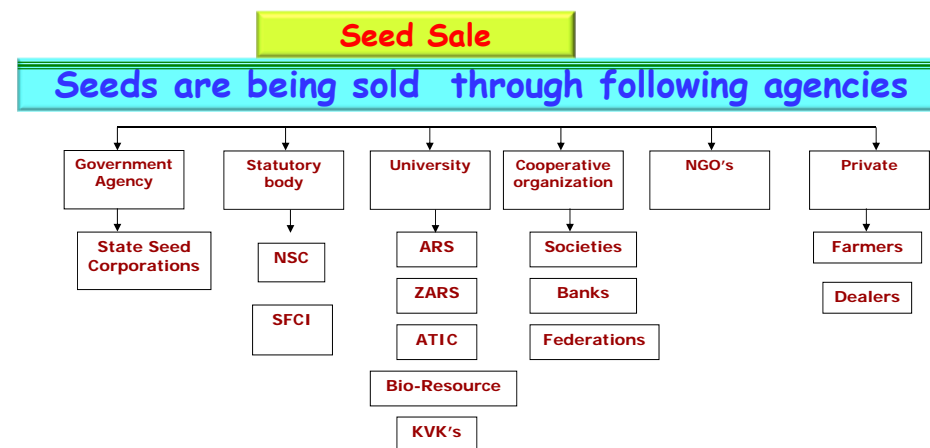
Seed Sale

Seeds are being sold through following agencies

Government Agency

State Seed Corporations

Statutory body

NSC

SFCI

University

ARS

ZARS

ATIC

Bio-Resource

KVK's

Cooperative organization

Societies

Banks

Federations

NGO's

Private

Farmers

Dealers